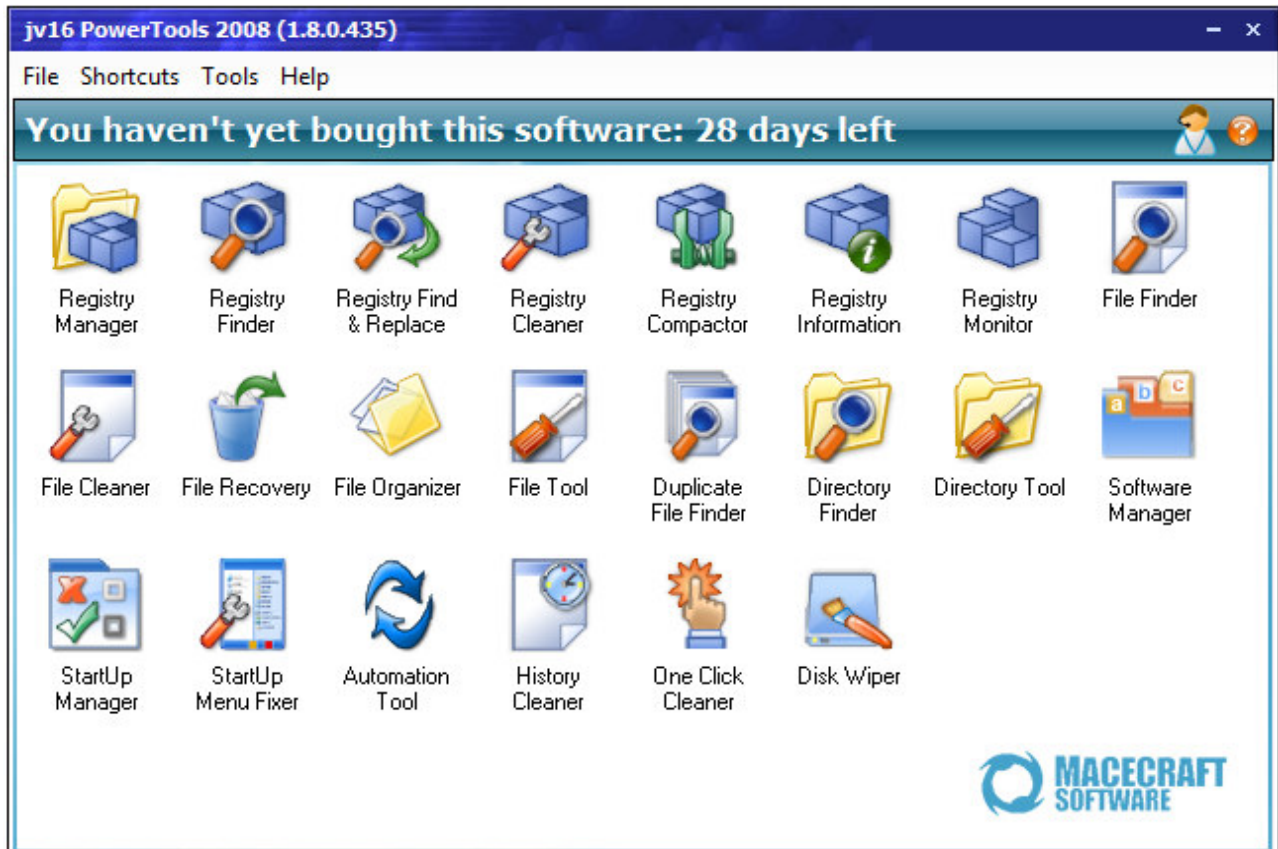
jv16 PowerTools 2008 (1.8.0.435)

File Shortcuts Tools Help

You haven't yet bought this software: 28 days left

Registry Manager
Registry Finder
Registry Find & Replace
Registry Cleaner
Registry Compactor
Registry Information
Registry Monitor
File Finder

File Cleaner
File Recovery
File Organizer
File Tool
Duplicate File Finder
Directory Finder
Directory Tool
Software Manager

StartUp Manager
StartUp Menu Fixer
Automation Tool
History Cleaner
One Click Cleaner
Disk Wiper

MACECRAFT SOFTWARE